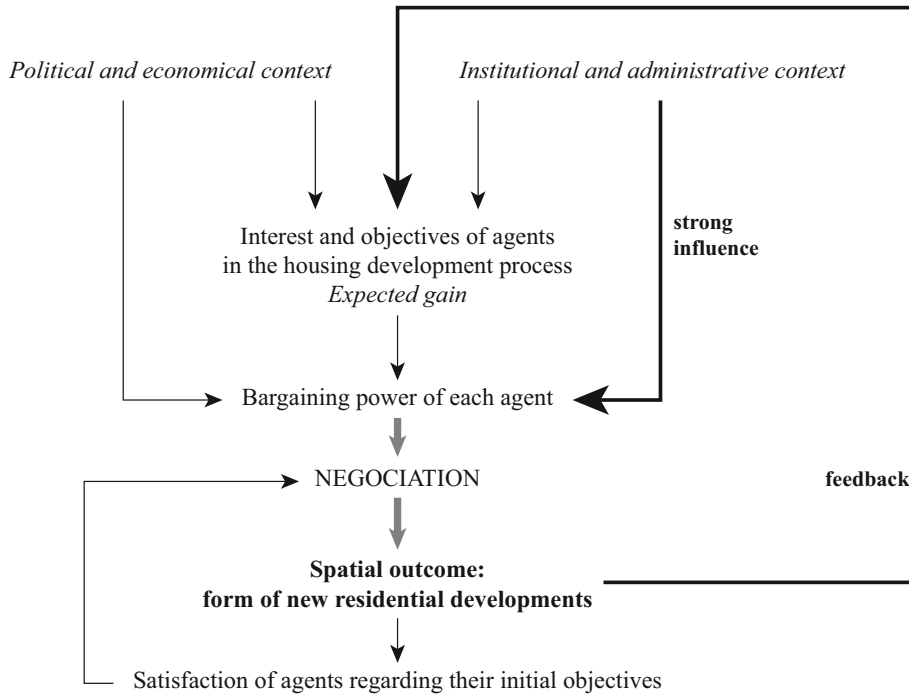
*Political and economical context*

*Institutional and administrative context*

Interest and objectives of agents in the housing development process
*Expected gain*

**strong influence**

Bargaining power of each agent

NEGOCIATION

**feedback**

**Spatial outcome: form of new residential developments**

Satisfaction of agents regarding their initial objectives